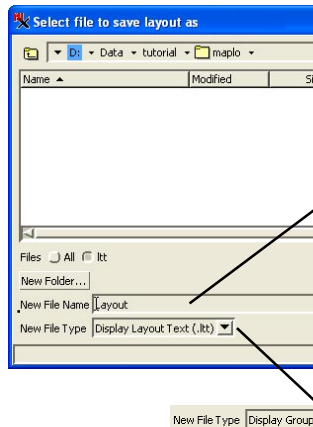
Select file to save layout as

D: ▾ Data ▾ tutorial ▾ maplo ▾

Name ▲
Modified
Si

Files All ltt

New Folder...

New File Name Layout

New File Type Display Layout Text (.ltt)

New File Type Display Group